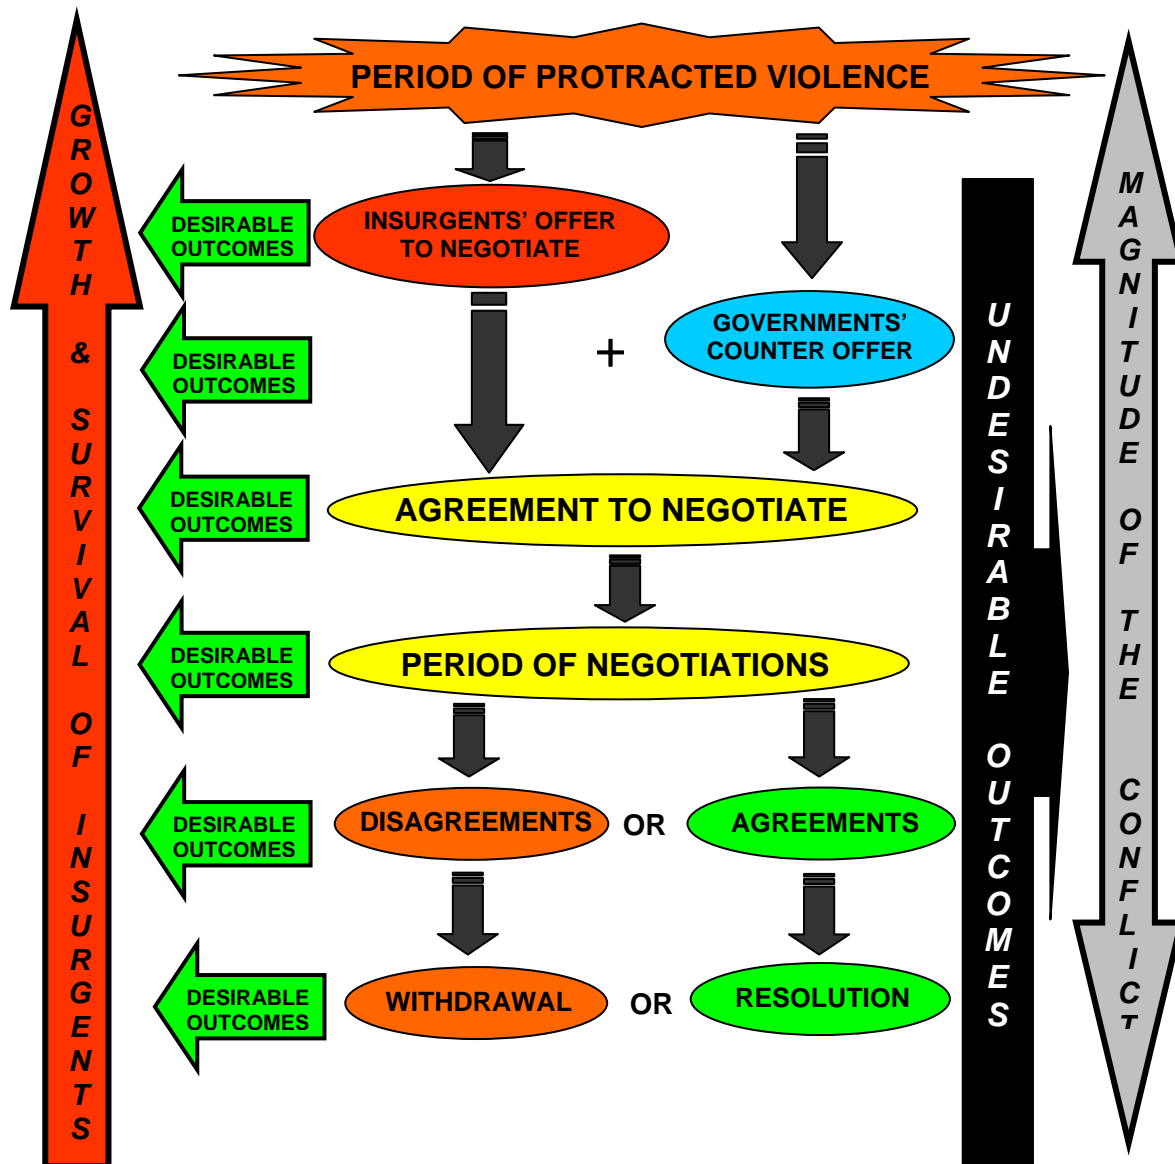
GROWTH & SURVIVAL OF INSURGENTS

PERIOD OF PROTRACTED VIOLENCE

DESIRABLE OUTCOMES

INSURGENTS' OFFER TO NEGOTIATE

DESIRABLE OUTCOMES

+

GOVERNMENTS' COUNTER OFFER

DESIRABLE OUTCOMES

AGREEMENT TO NEGOTIATE

DESIRABLE OUTCOMES

PERIOD OF NEGOTIATIONS

DESIRABLE OUTCOMES

DISAGREEMENTS

OR

AGREEMENTS

DESIRABLE OUTCOMES

WITHDRAWAL

OR

RESOLUTION

UNDESIRABLE OUTCOMES

MAGNITUDE OF THE CONFLICT